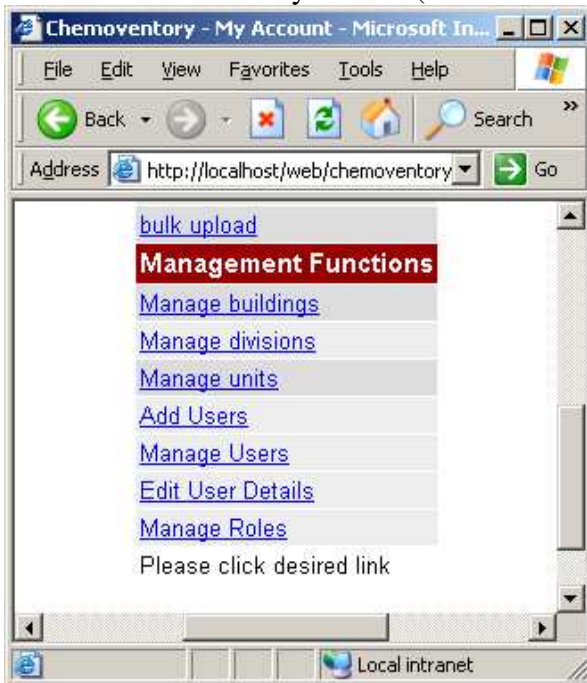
Chemoventory - My Account - Microsoft In...

File Edit View Favorites Tools Help

Back Search

Address http://localhost/web/chemoventory Go

bulk upload

Management Functions

Manage buildings

Manage divisions

Manage units

Add Users

Manage Users

Edit User Details

Manage Roles

Please click desired link

Local intranet